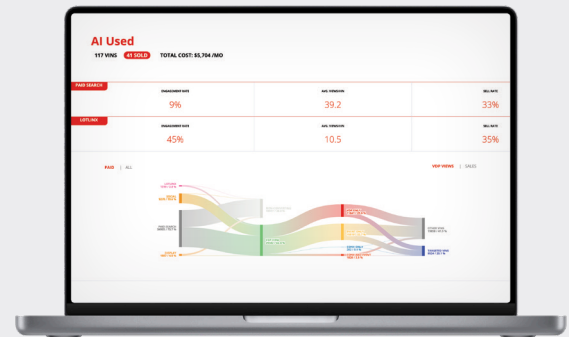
AI Used

117 VINS 41 SOLD TOTAL COST: $5,704 /MO

PAID SEARCH

| ENGAGEMENT RATE | AVG. VDPS/VIN | SELL RATE |
|---|---|---|
| 9% | 39.2 | 33% |

LISTINGS

| ENGAGEMENT RATE | AVG. VDPS/VIN | SELL RATE |
|---|---|---|
| 45% | 10.5 | 35% |

PAID | ALL

VDP VIEWS | SALES

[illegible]